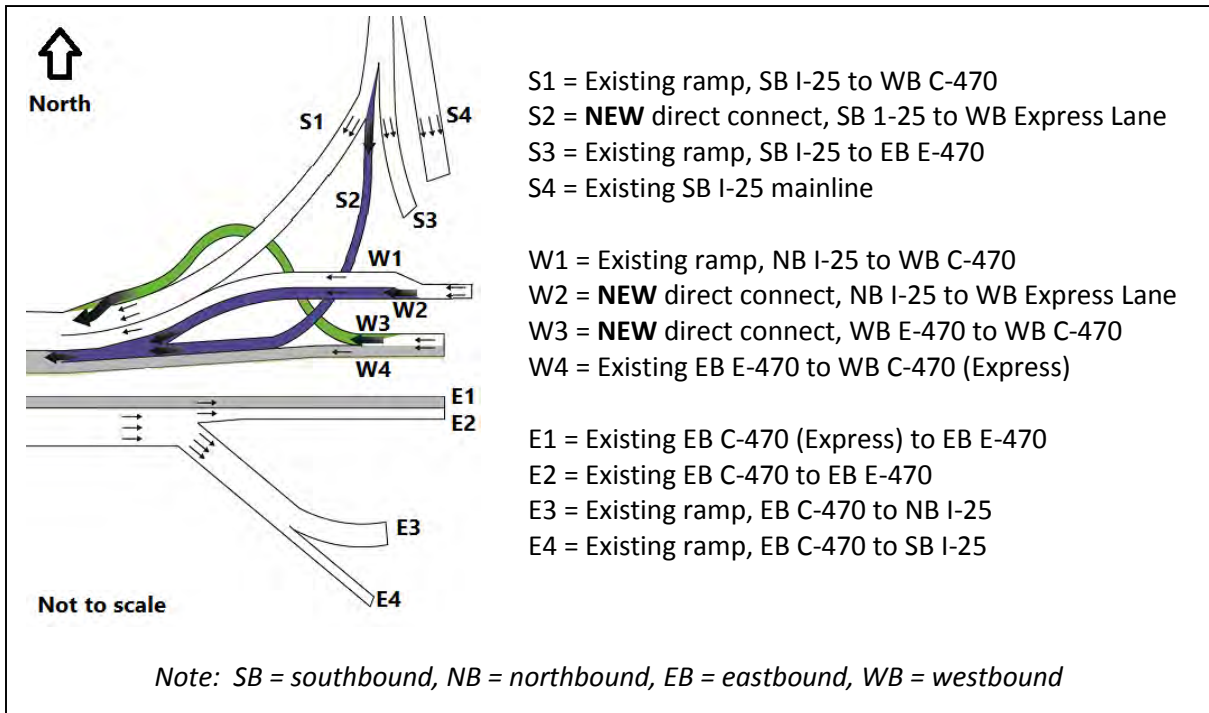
North

S1

S4

S2

S3

W1

W2

W3

W4

E1

E2

E3

E4

Not to scale

S1 = Existing ramp, SB I-25 to WB C-470
S2 = **NEW** direct connect, SB 1-25 to WB Express Lane
S3 = Existing ramp, SB I-25 to EB E-470
S4 = Existing SB I-25 mainline

W1 = Existing ramp, NB I-25 to WB C-470
W2 = **NEW** direct connect, NB I-25 to WB Express Lane
W3 = **NEW** direct connect, WB E-470 to WB C-470
W4 = Existing EB E-470 to WB C-470 (Express)

E1 = Existing EB C-470 (Express) to EB E-470
E2 = Existing EB C-470 to EB E-470
E3 = Existing ramp, EB C-470 to NB I-25
E4 = Existing ramp, EB C-470 to SB I-25

*Note: SB = southbound, NB = northbound, EB = eastbound, WB = westbound*